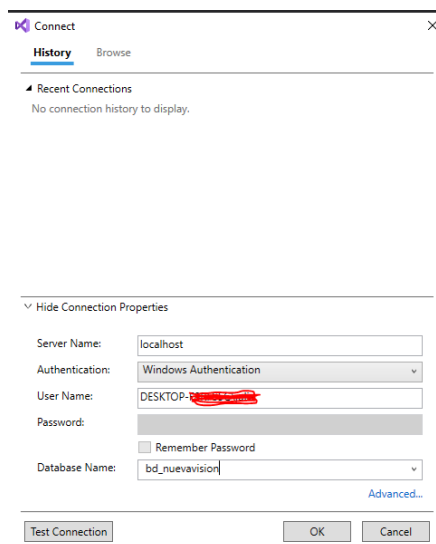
Connect
×

History Browse

◢ Recent Connections
No connection history to display.

∨ Hide Connection Properties

Server Name: localhost

Authentication: Windows Authentication

User Name: DESKTOP-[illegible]

Password:

Remember Password

Database Name: bd_nuevavision

Advanced...

Test Connection OK Cancel